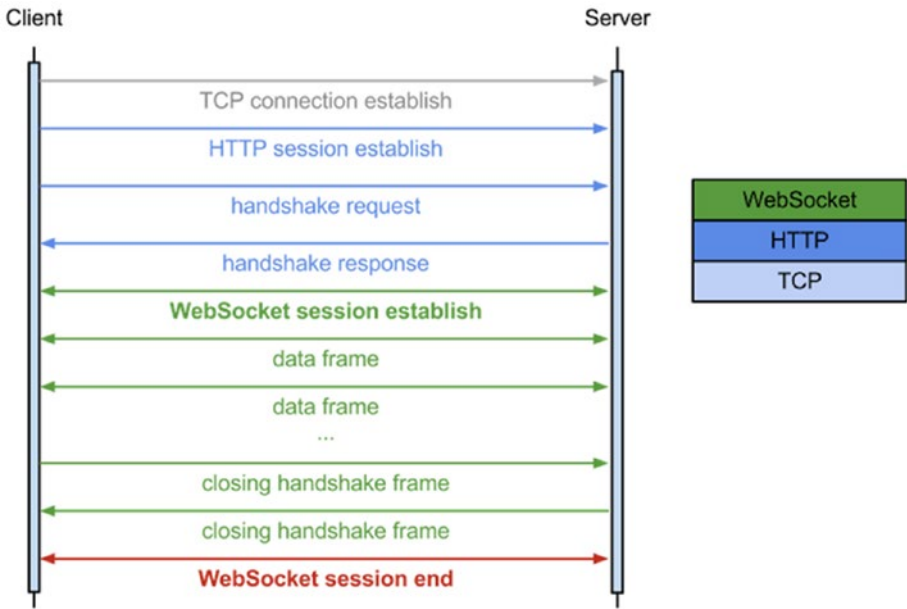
Client

Server

TCP connection establish

HTTP session establish

handshake request

handshake response

WebSocket session establish

data frame

data frame

...

closing handshake frame

closing handshake frame

WebSocket session end

| WebSocket |
|---|
| HTTP |
| TCP |